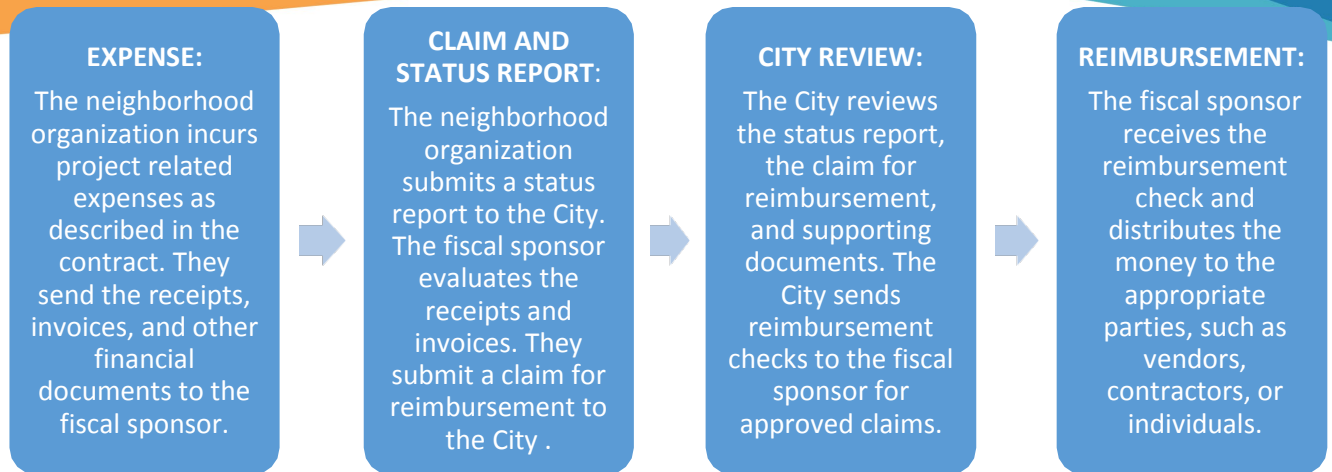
EXPENSE:

The neighborhood organization incurs project related expenses as described in the contract. They send the receipts, invoices, and other financial documents to the fiscal sponsor.

CLAIM AND STATUS REPORT:

The neighborhood organization submits a status report to the City. The fiscal sponsor evaluates the receipts and invoices. They submit a claim for reimbursement to the City .

CITY REVIEW:

The City reviews the status report, the claim for reimbursement, and supporting documents. The City sends reimbursement checks to the fiscal sponsor for approved claims.

REIMBURSEMENT:

The fiscal sponsor receives the reimbursement check and distributes the money to the appropriate parties, such as vendors, contractors, or individuals.